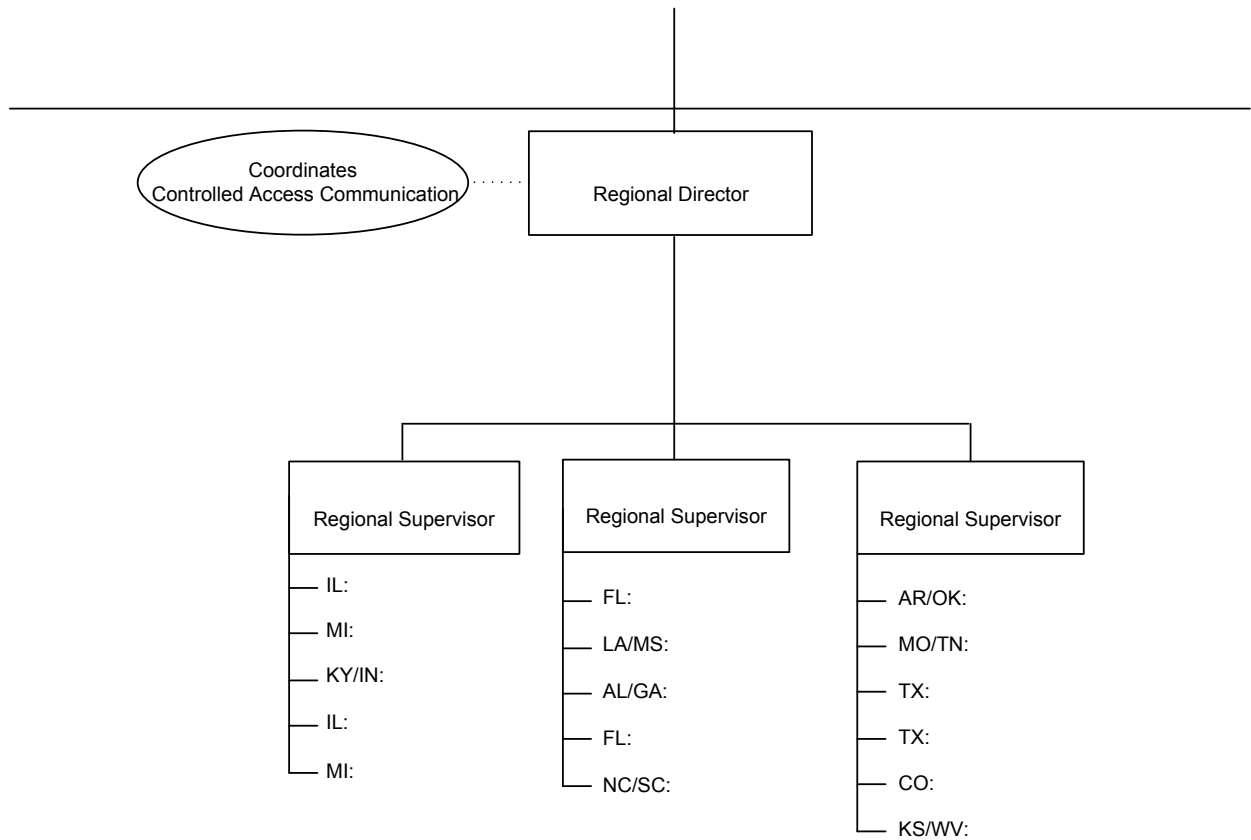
Coordinates
Controlled Access Communication

Regional Director

Regional Supervisor

IL:
MI:
KY/IN:
IL:
MI:

Regional Supervisor

FL:
LA/MS:
AL/GA:
FL:
NC/SC:

Regional Supervisor

AR/OK:
MO/TN:
TX:
TX:
CO:
KS/WV: